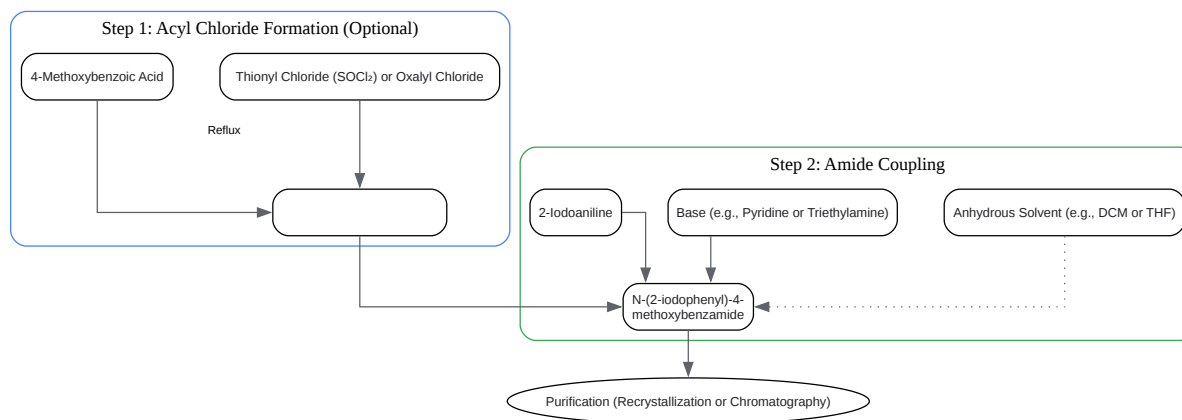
Step 1: Acyl Chloride Formation (Optional)

4-Methoxybenzoic Acid

Thionyl Chloride ($SOCl_2$) or Oxalyl Chloride

Reflux

Step 2: Amide Coupling

2-Iodoaniline

Base (e.g., Pyridine or Triethylamine)

Anhydrous Solvent (e.g., DCM or THF)

N-(2-iodophenyl)-4-methoxybenzamide

Purification (Recrystallization or Chromatography)